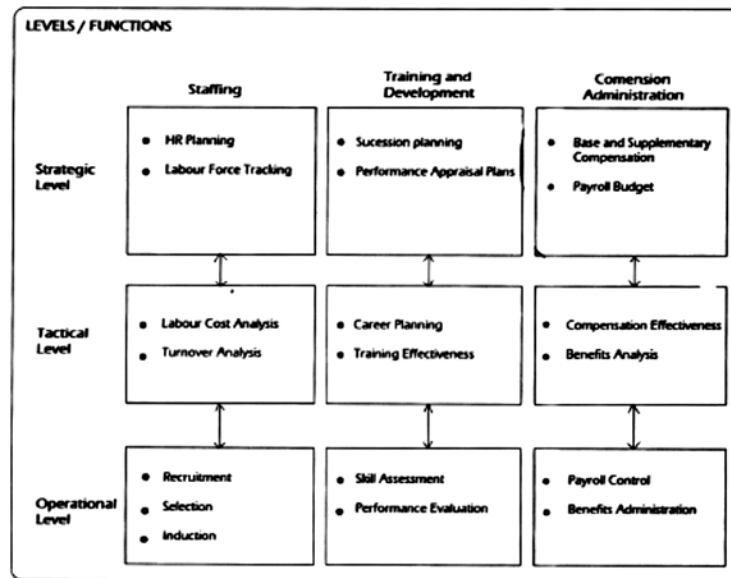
LEVELS / FUNCTIONS

|  | Staffing | Training and Development | Comension Administration |
|---|---|---|---|
| Strategic Level | • HR Planning<br>• Labour Force Tracking | • Sucession planning<br>• Performance Appraisal Plans | • Base and Supplementary Compensation<br>• Payroll Budget |
| Tactical Level | • Labour Cost Analysis<br>• Turnover Analysis | • Career Planning<br>• Training Effectiveness | • Compensation Effectiveness<br>• Benefits Analysis |
| Operational Level | • Recruitment<br>• Selection<br>• Induction | • Skill Assessment<br>• Performance Evaluation | • Payroll Control<br>• Benefits Administration |